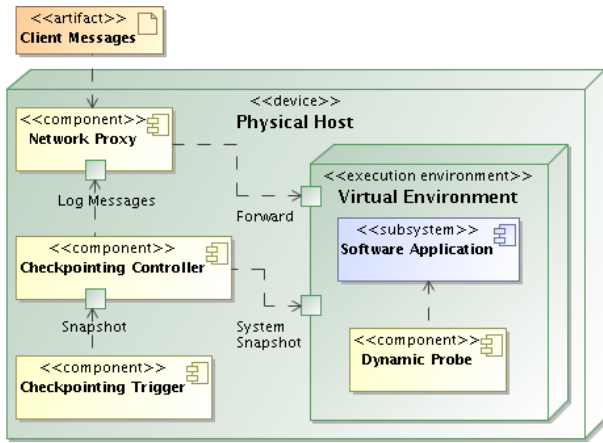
<<artifact>>
Client Messages

<<device>>
Physical Host

<<component>>
Network Proxy

Log Messages

<<component>>
Checkpointing Controller

Snapshot

<<component>>
Checkpointing Trigger

Forward

System Snapshot

<<execution environment>>
Virtual Environment

<<subsystem>>
Software Application

<<component>>
Dynamic Probe